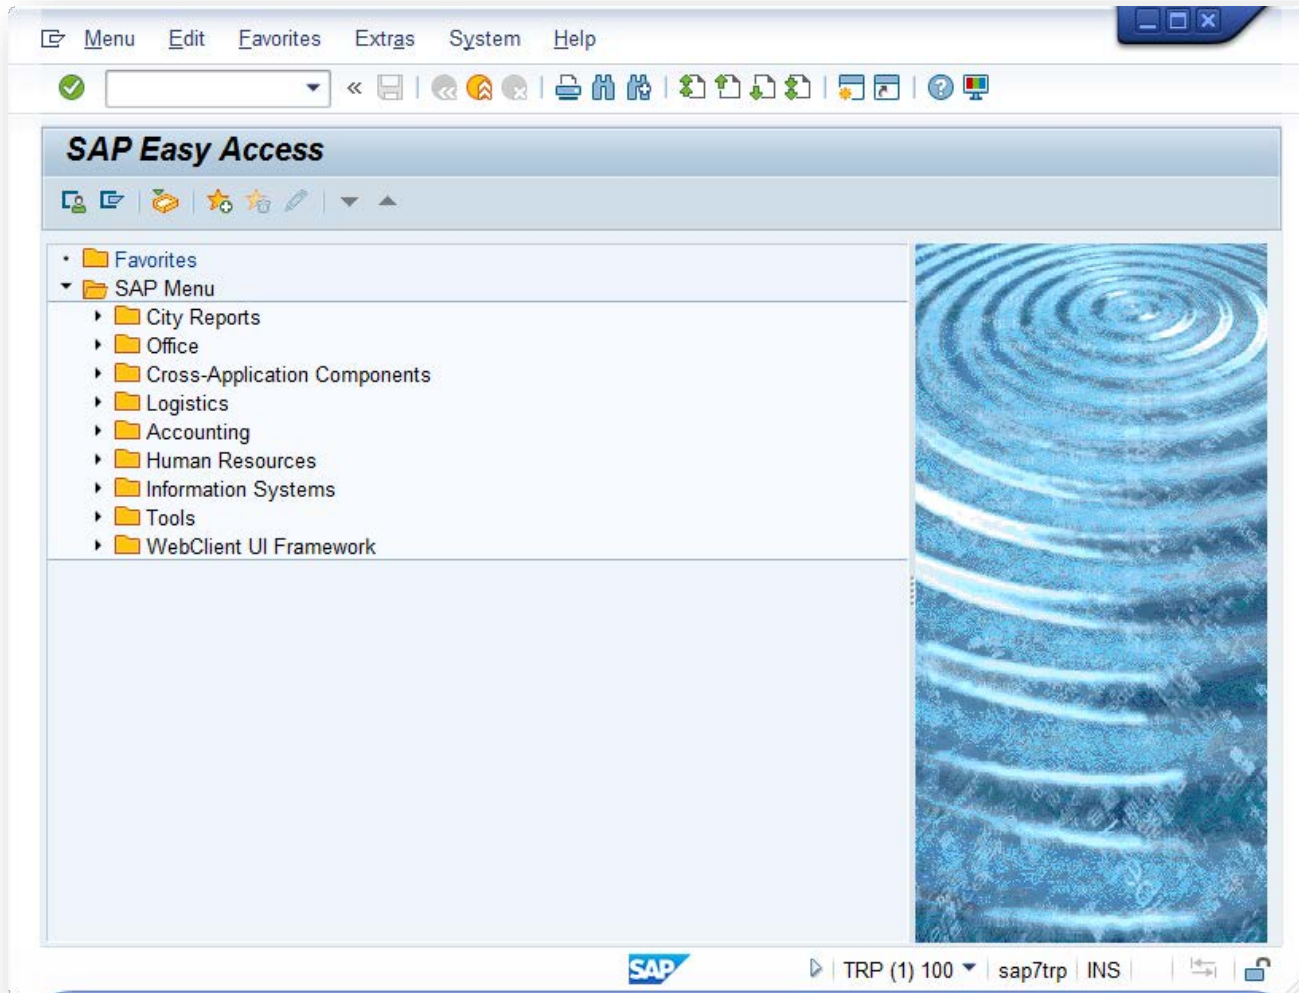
Menu Edit Favorites Extras System Help

SAP Easy Access

Favorites
SAP Menu
City Reports
Office
Cross-Application Components
Logistics
Accounting
Human Resources
Information Systems
Tools
WebClient UI Framework

SAP

TRP (1) 100 sap7trp INS